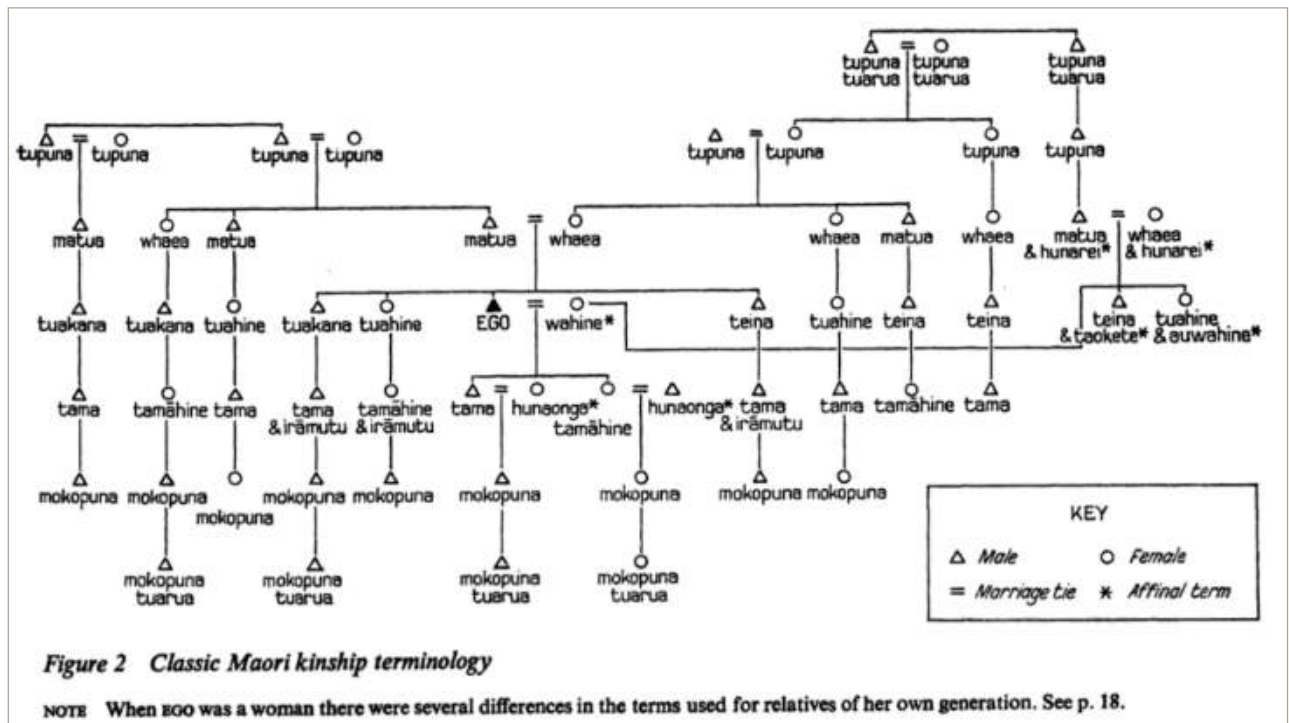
tupuna tuarua tupuna tuarua tupuna tuarua

tupuna tupuna tupuna tupuna tupuna tupuna tupuna tupuna

matua whaea matua matua whaea whaea matua whaea matua & hunarei* whaea & hunarei*

tuakana tuakana tuahine tuakana tuahine EGO wahine* teina tuahine teina teina teina & taokete* tuahine & auwahine*

tama tamāhine tama tama & irāmutu tamāhine & irāmutu tama hunaonga* tamāhine hunaonga* tama & irāmutu tama tamāhine tama

mokopuna mokopuna mokopuna mokopuna mokopuna mokopuna mokopuna mokopuna mokopuna mokopuna

mokopuna tuarua mokopuna tuarua mokopuna tuarua mokopuna tuarua

KEY

Male Female

= Marriage tie * Affinal term

Figure 2 Classic Maori kinship terminology

NOTE When EGO was a woman there were several differences in the terms used for relatives of her own generation. See p. 18.